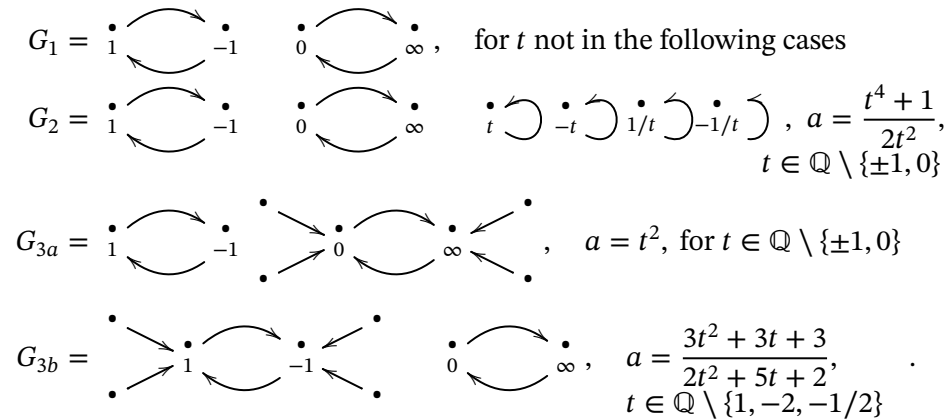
$G_1 =$ $1$ $-1$ $0$ $\infty$, for $t$ not in the following cases

$G_2 =$ $1$ $-1$ $0$ $\infty$ $t$ $-t$ $1/t$ $-1/t$, $a = \frac{t^4+1}{2t^2}$, $t \in \mathbb{Q} \setminus \{\pm 1, 0\}$

$G_{3a} =$ $1$ $-1$ $0$ $\infty$, $a = t^2$, for $t \in \mathbb{Q} \setminus \{\pm 1, 0\}$

$G_{3b} =$ $1$ $-1$ $0$ $\infty$, $a = \frac{3t^2+3t+3}{2t^2+5t+2}$, $t \in \mathbb{Q} \setminus \{1, -2, -1/2\}$ .